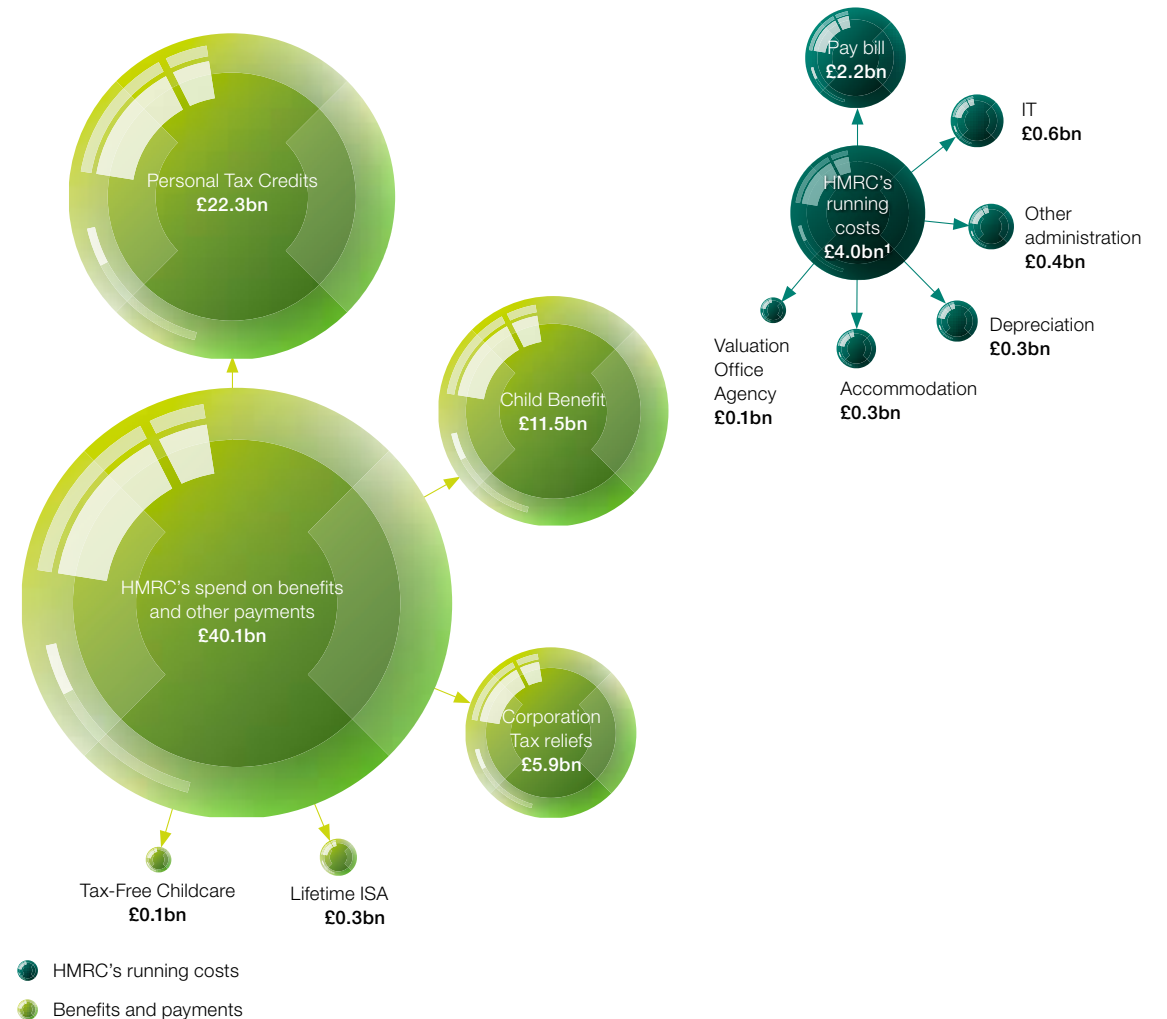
Personal Tax Credits
£22.3bn

Child Benefit
£11.5bn

HMRC's spend on benefits and other payments
£40.1bn

Corporation Tax reliefs
£5.9bn

Tax-Free Childcare
£0.1bn

Lifetime ISA
£0.3bn

Pay bill
£2.2bn

IT
£0.6bn

HMRC's running costs
£4.0bn¹

Other administration
£0.4bn

Depreciation
£0.3bn

Valuation Office Agency
£0.1bn

Accommodation
£0.3bn

HMRC's running costs

Benefits and payments